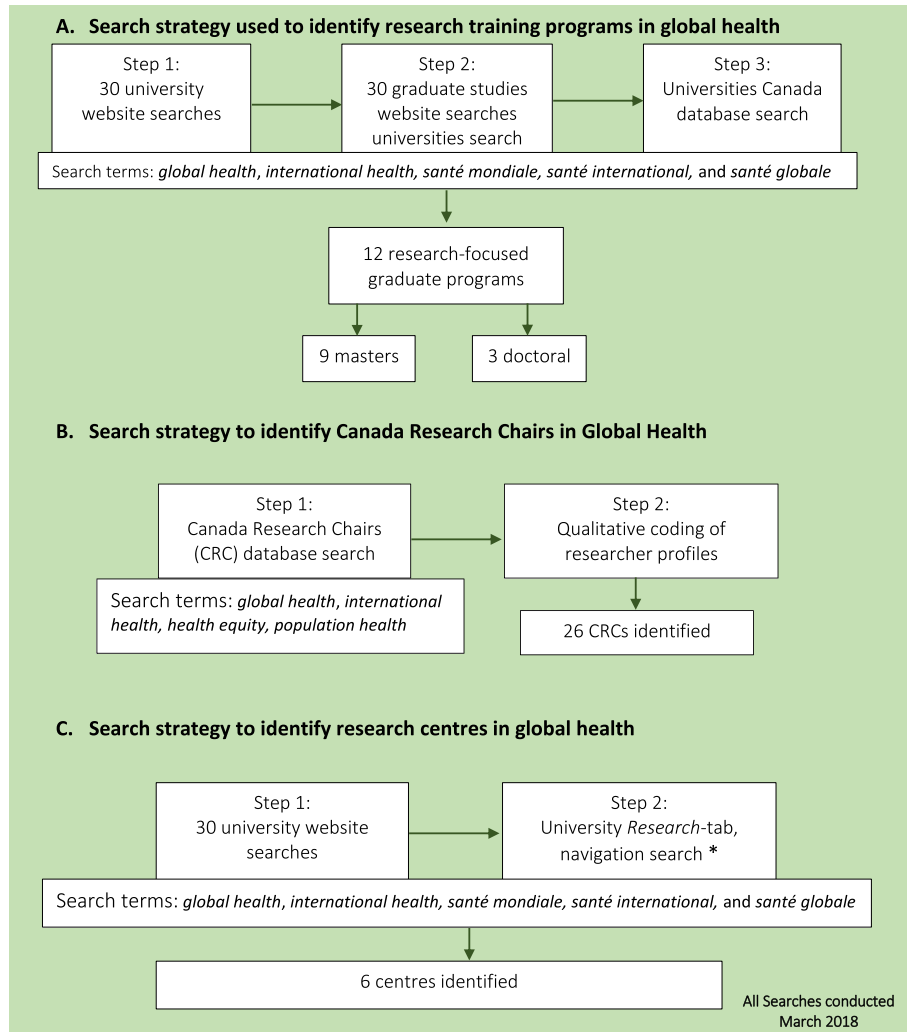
A. Search strategy used to identify research training programs in global health

Step 1:
30 university website searches

Step 2:
30 graduate studies website searches universities search

Step 3:
Universities Canada database search

Search terms: *global health*, *international health, santé mondiale, santé international,* and *santé globale*

12 research-focused graduate programs

9 masters

3 doctoral

B. Search strategy to identify Canada Research Chairs in Global Health

Step 1:
Canada Research Chairs (CRC) database search

Step 2:
Qualitative coding of researcher profiles

Search terms: *global health*, *international health, health equity, population health*

26 CRCs identified

C. Search strategy to identify research centres in global health

Step 1:
30 university website searches

Step 2:
University *Research*-tab, navigation search *

Search terms: *global health*, *international health, santé mondiale, santé international,* and *santé globale*

6 centres identified

All Searches conducted March 2018